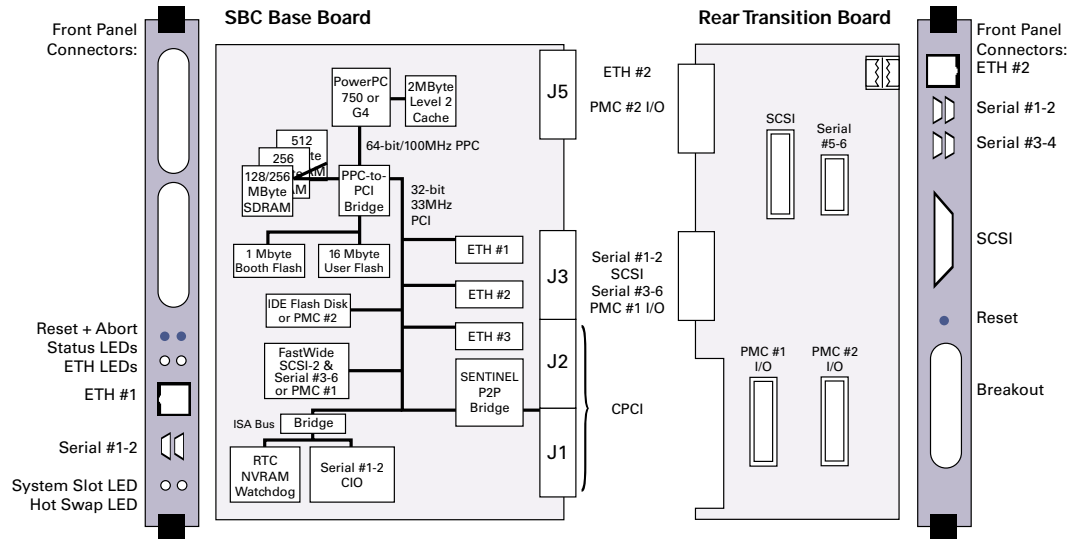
Front Panel Connectors:

SBC Base Board

Rear Transition Board

Front Panel Connectors: ETH #2

PowerPC 750 or G4

2MByte Level 2 Cache

J5

ETH #2

PMC #2 I/O

64-bit/100MHz PPC

512

256

128/256 MByte SDRAM

PPC-to-PCI Bridge

32-bit 33MHz PCI

SCSI

Serial #5-6

Serial #1-2

Serial #3-4

1 Mbyte Booth Flash

16 Mbyte User Flash

ETH #1

J3

Serial #1-2 SCSI Serial #3-6 PMC #1 I/O

SCSI

IDE Flash Disk or PMC #2

ETH #2

ETH #3

Reset + Abort Status LEDs ETH LEDs

Reset

FastWide SCSI-2 & Serial #3-6 or PMC #1

J2

SENTINEL P2P Bridge

PMC #1 I/O

PMC #2 I/O

Breakout

ETH #1

ISA Bus

Bridge

CPCI

Serial #1-2

J1

RTC NVRAM Watchdog

Serial #1-2 CIO

System Slot LED Hot Swap LED